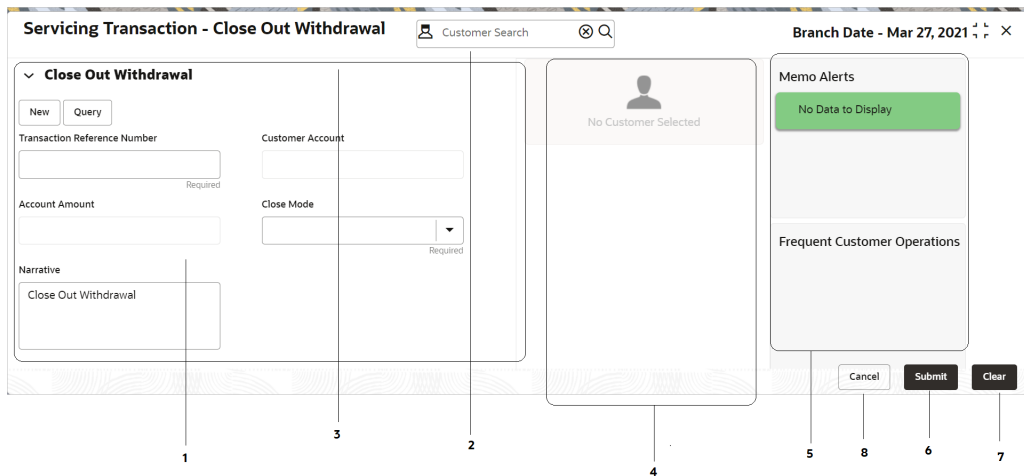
Servicing Transaction - Close Out Withdrawal

Customer Search

Branch Date - Mar 27, 2021

Close Out Withdrawal

New

Query

Transaction Reference Number

Required

Customer Account

Account Amount

Close Mode

Required

Narrative

Close Out Withdrawal

No Customer Selected

Memo Alerts

No Data to Display

Frequent Customer Operations

Cancel

Submit

Clear

1

3

2

4

5

8

6

7